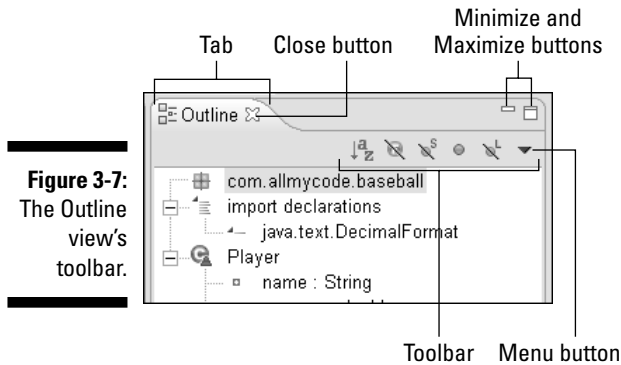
Minimize and Maximize buttons

Tab

Close button

Outline

com.allmycode.baseball

import declarations

java.text.DecimalFormat

Player

name : String

Toolbar

Menu button

**Figure 3-7:** The Outline view's toolbar.